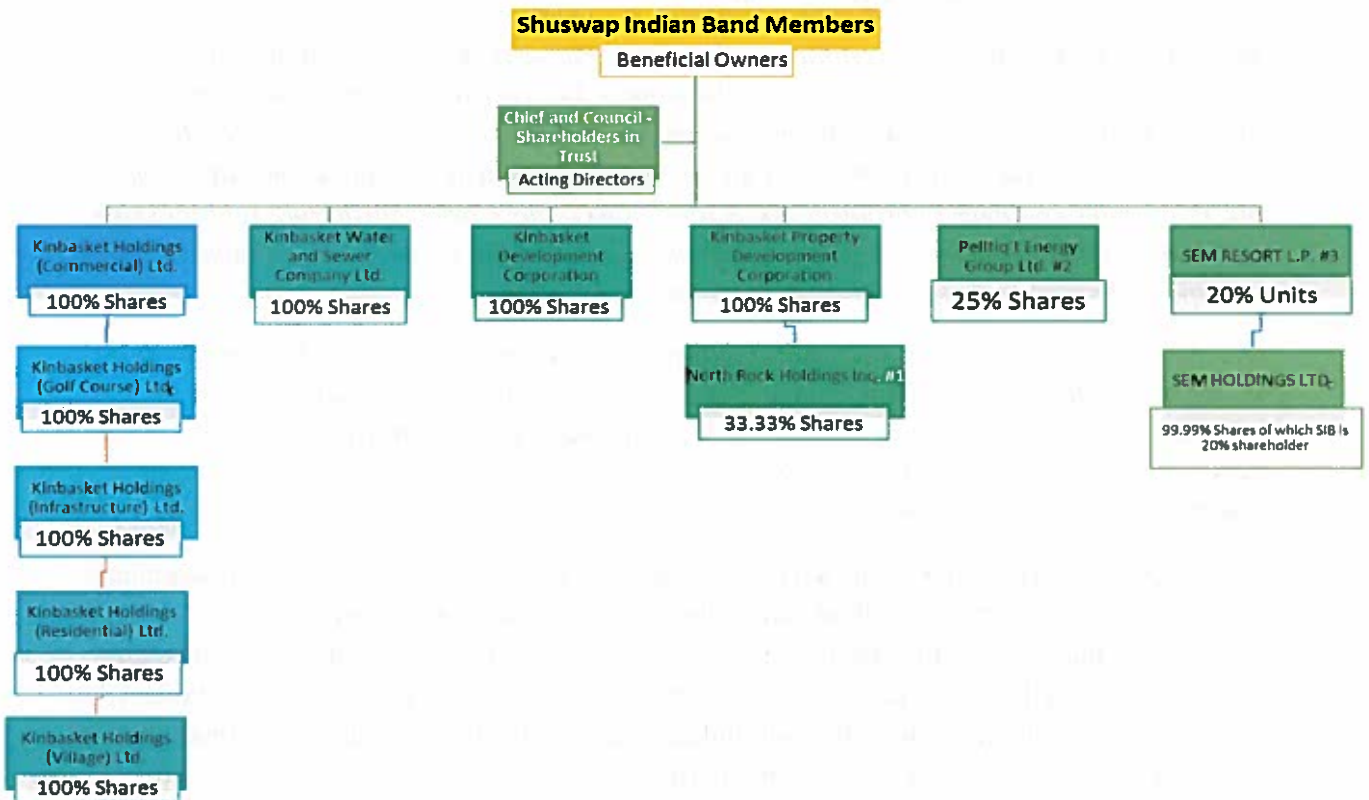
Shuswap Indian Band Members

Beneficial Owners

Chief and Council - Shareholders in Trust

Acting Directors

Kinbasket Holdings (Commercial) Ltd.

100% Shares

Kinbasket Water and Sewer Company Ltd.

100% Shares

Kinbasket Development Corporation

100% Shares

Kinbasket Property Development Corporation

100% Shares

Pellt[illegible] Energy Group Ltd. #2

25% Shares

SEM RESORT L.P. #3

20% Units

Kinbasket Holdings (Golf Course) Ltd.

100% Shares

North Rock Holdings Inc. #1

33.33% Shares

SEM HOLDINGS LTD.

99.99% Shares of which SIB is 20% shareholder

Kinbasket Holdings (Infrastructure) Ltd.

100% Shares

Kinbasket Holdings (Residential) Ltd.

100% Shares

Kinbasket Holdings (Village) Ltd.

100% Shares